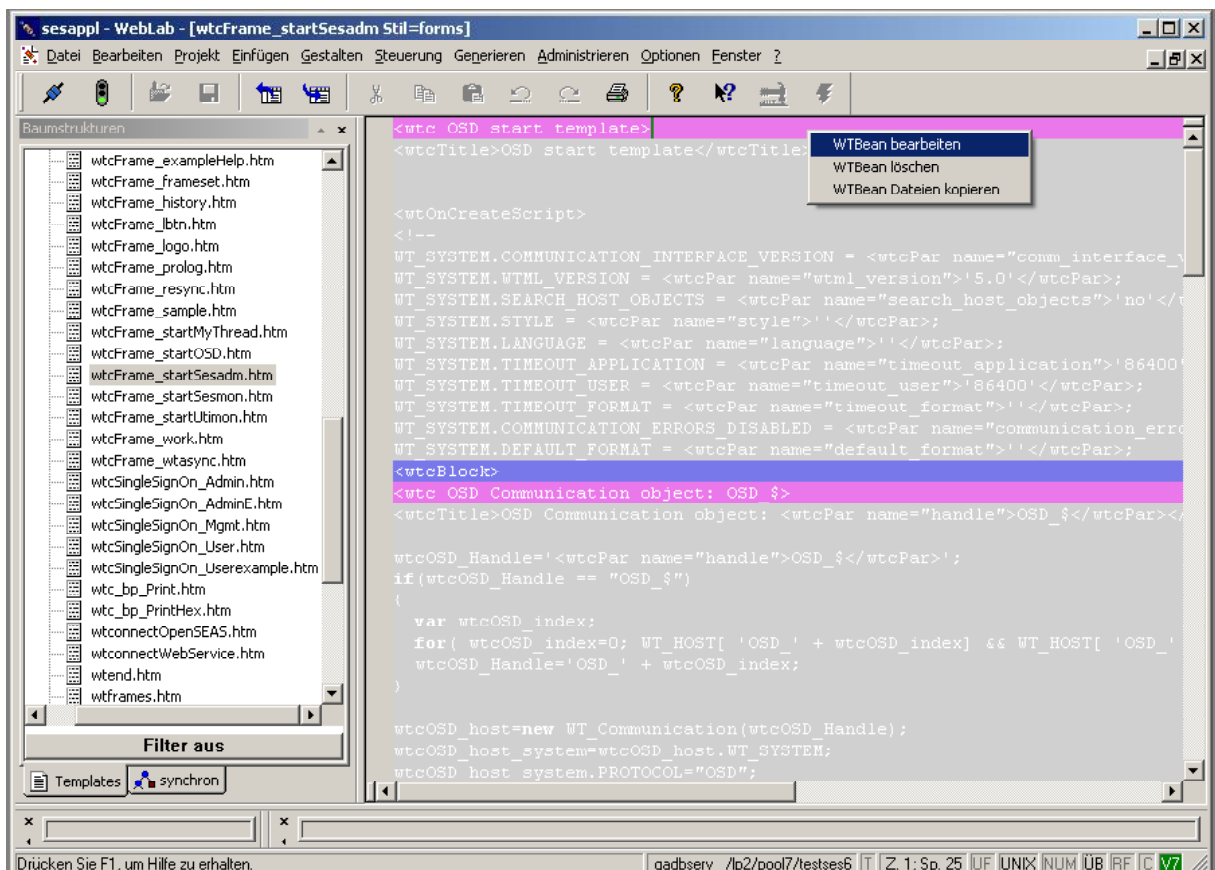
sesappl - WebLab - [wtcFrame_startSesadm Stil=forms]

Datei Bearbeiten Projekt Einfügen Gestalten Steuerung Generieren Administrieren Optionen Fenster ?

Baumstrukturen

wtcFrame_exampleHelp.htm
wtcFrame_frameset.htm
wtcFrame_history.htm
wtcFrame_lbtn.htm
wtcFrame_logo.htm
wtcFrame_prolog.htm
wtcFrame_resync.htm
wtcFrame_sample.htm
wtcFrame_startMyThread.htm
wtcFrame_startOSD.htm
wtcFrame_startSesadm.htm
wtcFrame_startSesmon.htm
wtcFrame_startUtimon.htm
wtcFrame_work.htm
wtcFrame_wtasync.htm
wtcSingleSignOn_Admin.htm
wtcSingleSignOn_AdminE.htm
wtcSingleSignOn_Mgmt.htm
wtcSingleSignOn_User.htm
wtcSingleSignOn_Userexample.htm
wtc_bp_Print.htm
wtc_bp_PrintHex.htm
wtconnectOpenSEAS.htm
wtconnectWebService.htm
wtend.htm
wtframes.htm

Filter aus

Templates synchron

<wtc OSD start template>
<wtcTitle>OSD start template</wtcTitle>

<wtcOnCreateScript>
<!--
WT_SYSTEM.COMMUNICATION_INTERFACE_VERSION = <wtcPar name="comm_interface_v
WT_SYSTEM.WTML_VERSION = <wtcPar name="wtml_version">'5.0'</wtcPar>;
WT_SYSTEM.SEARCH_HOST_OBJECTS = <wtcPar name="search_host_objects">'no'</
WT_SYSTEM.STYLE = <wtcPar name="style">''</wtcPar>;
WT_SYSTEM.LANGUAGE = <wtcPar name="language">''</wtcPar>;
WT_SYSTEM.TIMEOUT_APPLICATION = <wtcPar name="timeout_application">'86400'
WT_SYSTEM.TIMEOUT_USER = <wtcPar name="timeout_user">'86400'</wtcPar>;
WT_SYSTEM.TIMEOUT_FORMAT = <wtcPar name="timeout_format">''</wtcPar>;
WT_SYSTEM.COMMUNICATION_ERRORS_DISABLED = <wtcPar name="communication_erro
WT_SYSTEM.DEFAULT_FORMAT = <wtcPar name="default_format">''</wtcPar>;
<wtcBlock>
<wtc OSD Communication object: OSD_$>
<wtcTitle>OSD Communication object: <wtcPar name="handle">OSD_$</wtcPar></

wtcOSD_Handle='<wtcPar name="handle">OSD_$</wtcPar>';
if(wtcOSD_Handle == "OSD_$")
{
var wtcOSD_index;
for( wtcOSD_index=0; WT_HOST[ 'OSD_' + wtcOSD_index] && WT_HOST[ 'OSD_'
wtcOSD_Handle='OSD_' + wtcOSD_index;
}

wtcOSD_host=new WT_Communication(wtcOSD_Handle);
wtcOSD_host_system=wtcOSD_host.WT_SYSTEM;
wtcOSD_host_system.PROTOCOL="OSD";

WTBean bearbeiten
WTBean löschen
WTBean Dateien kopieren

Drücken Sie F1, um Hilfe zu erhalten.
gadbserv /lp2/pool7/testses6 T Z. 1; Sp. 25 UF UNIX NUM ÜB RF C V7